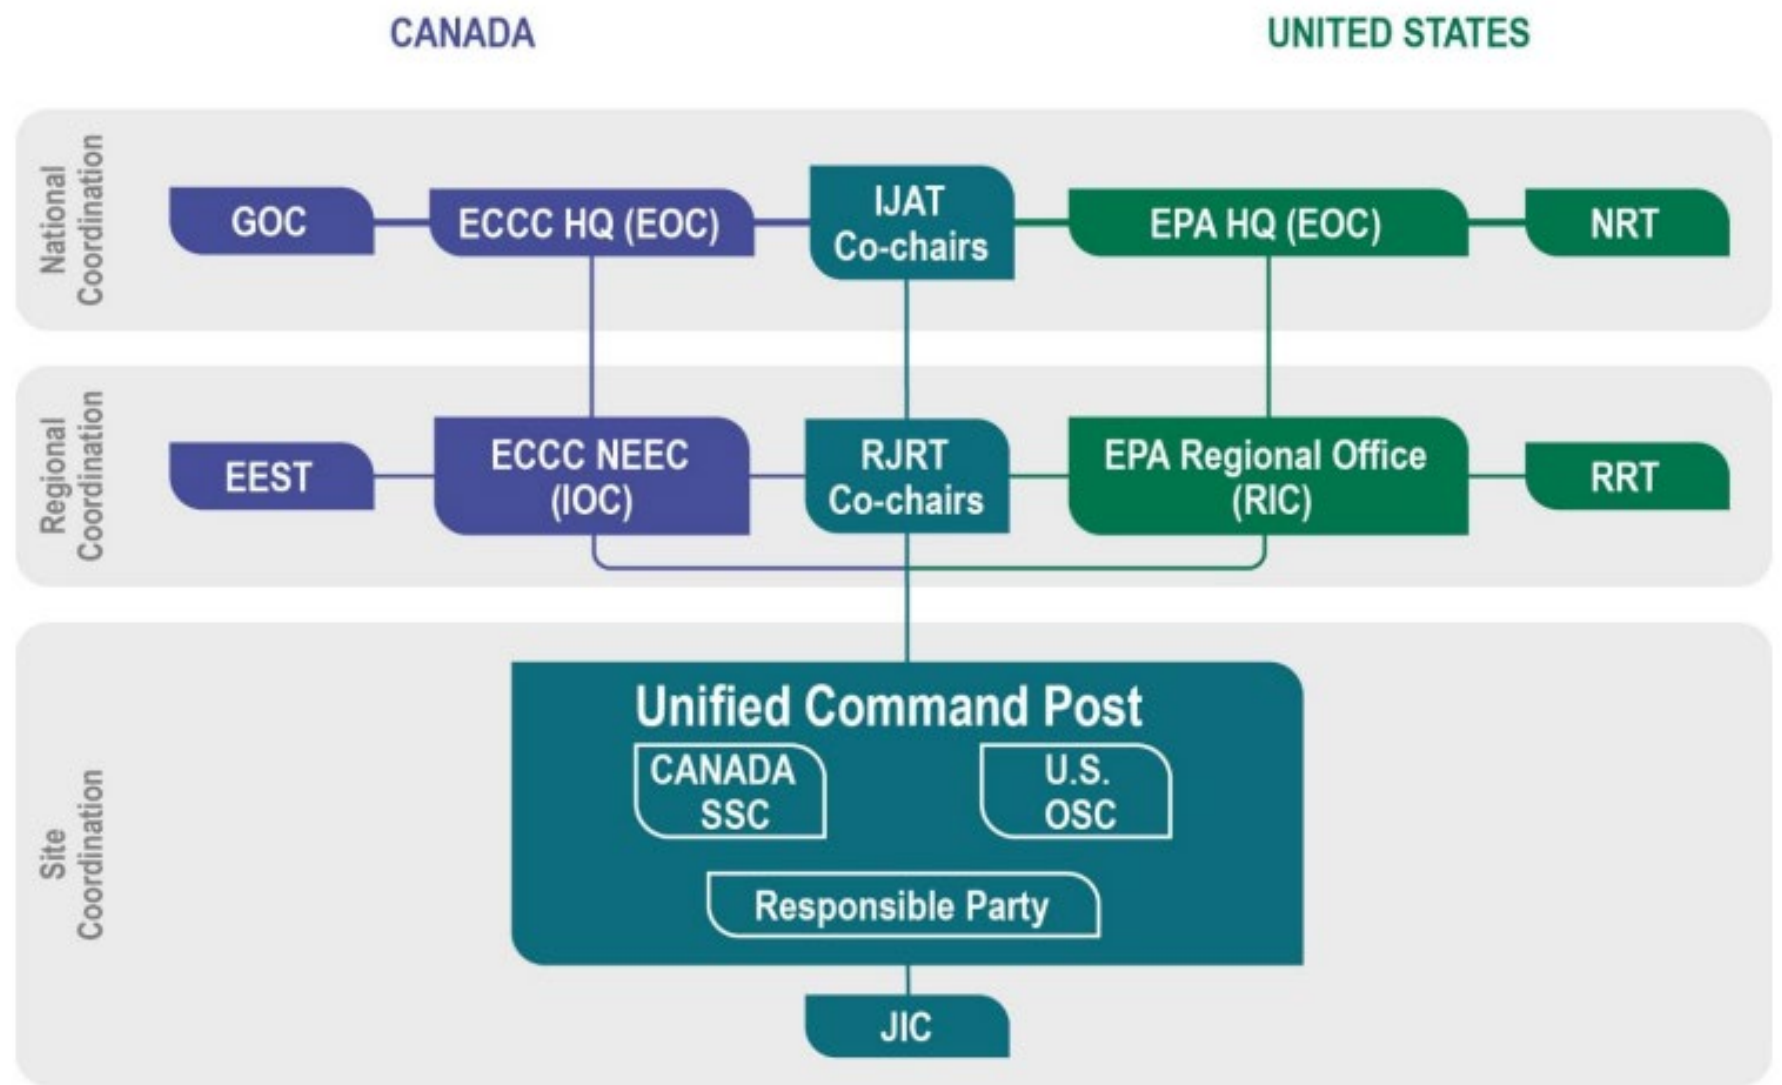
CANADA

UNITED STATES

National Coordination

GOC

ECCC HQ (EOC)

IJAT Co-chairs

EPA HQ (EOC)

NRT

Regional Coordination

EEST

ECCC NEEC (IOC)

RJRT Co-chairs

EPA Regional Office (RIC)

RRT

Site Coordination

Unified Command Post

CANADA SSC

U.S. OSC

Responsible Party

JIC